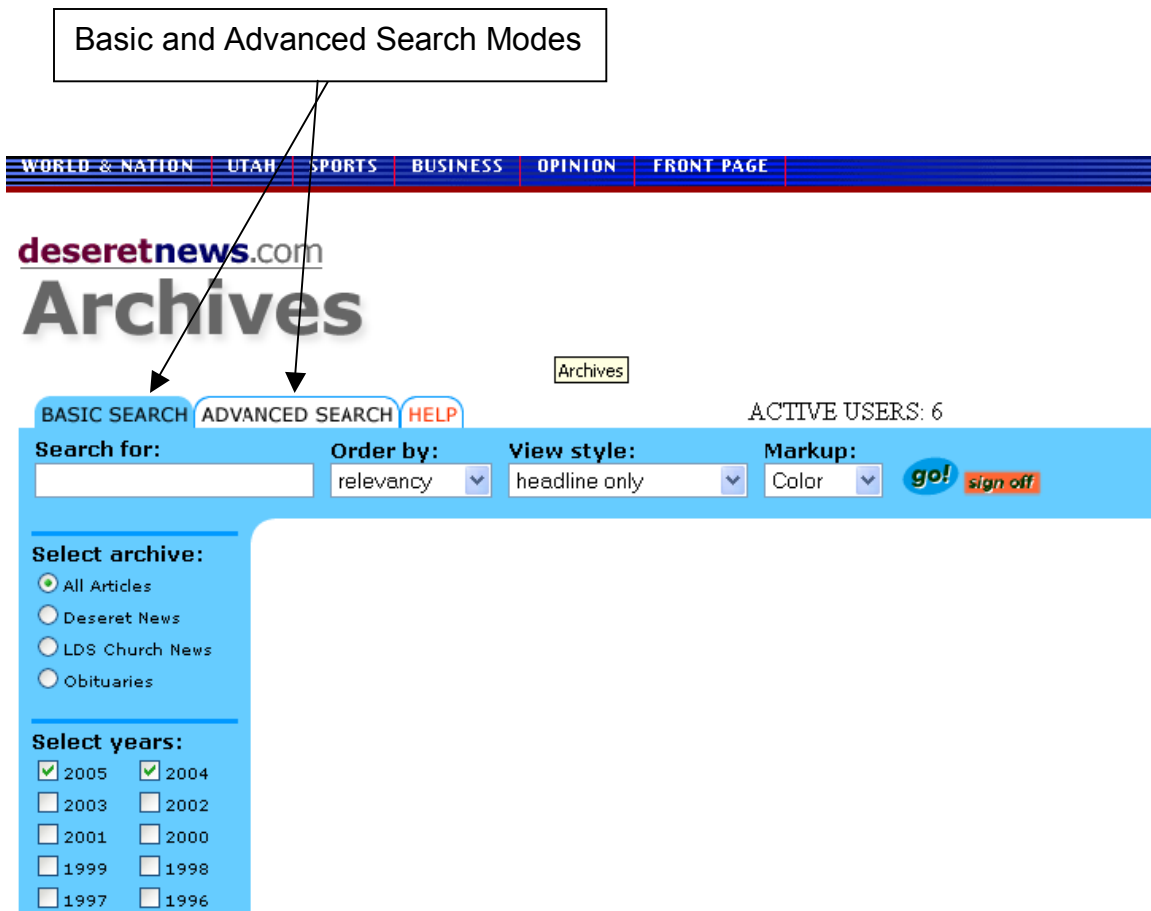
Basic and Advanced Search Modes

WORLD & NATION | UTAH | SPORTS | BUSINESS | OPINION | FRONT PAGE

deseretnews.com
Archives

Archives

BASIC SEARCH | ADVANCED SEARCH | HELP

ACTIVE USERS: 6

Search for:

Order by: relevancy

View style: headline only

Markup: Color

go! sign off

Select archive:
All Articles
Deseret News
LDS Church News
Obituaries

Select years:
2005 2004
2003 2002
2001 2000
1999 1998
1997 1996